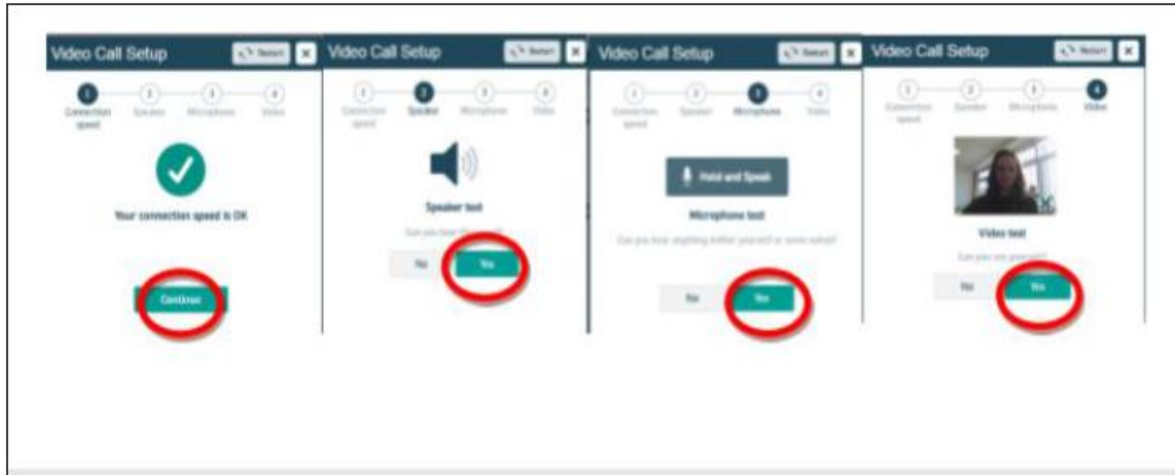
Video Call Setup
Restart
×
1 Connection speed
2 Speaker
3 Microphone
4 Video
Your connection speed is OK
Continue

Video Call Setup
Restart
×
1 Connection speed
2 Speaker
3 Microphone
4 Video
Speaker test
Can you hear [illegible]
No
Yes

Video Call Setup
Restart
×
1 Connection speed
2 Speaker
3 Microphone
4 Video
Hold and Speak
Microphone test
Can you hear anything (either yourself or some noise)?
No
Yes

Video Call Setup
Restart
×
1 Connection speed
2 Speaker
3 Microphone
4 Video
Video test
Can you see yourself?
No
Yes